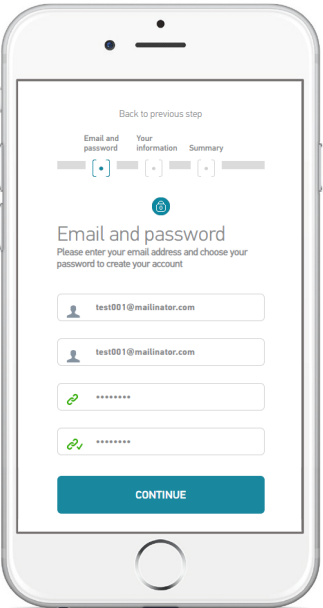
Back to previous step

Email and password

Your information

Summary

Email and password

Please enter your email address and choose your password to create your account

test001@mailinator.com

test001@mailinator.com

••••••••

••••••••

CONTINUE